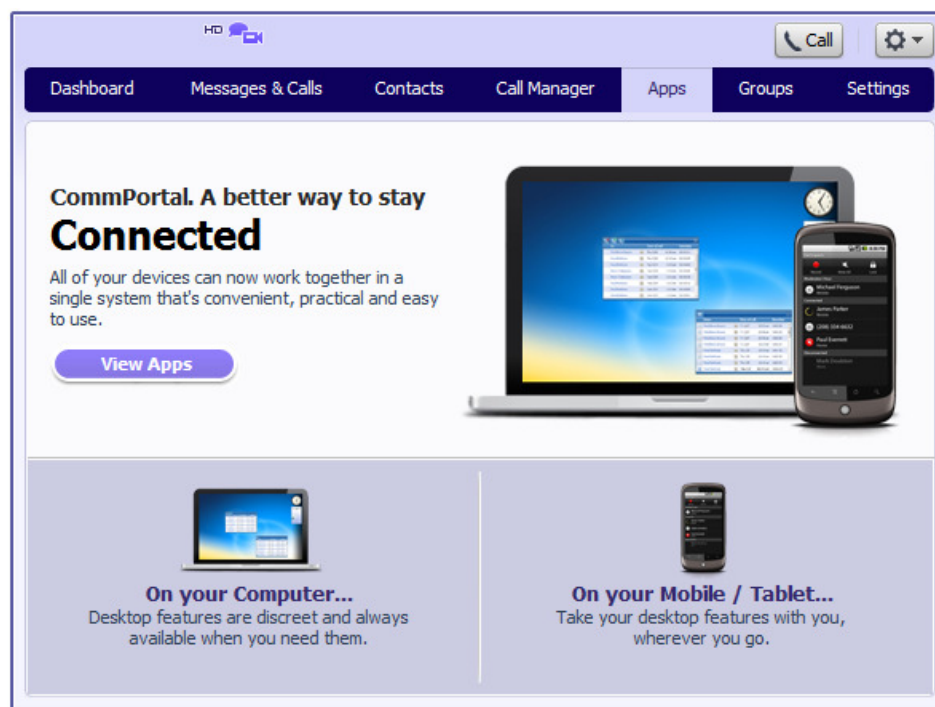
HD

Call

Dashboard Messages & Calls Contacts Call Manager Apps Groups Settings

CommPortal. A better way to stay

Connected

All of your devices can now work together in a single system that's convenient, practical and easy to use.

View Apps

On your Computer...
Desktop features are discreet and always available when you need them.

On your Mobile / Tablet...
Take your desktop features with you, wherever you go.